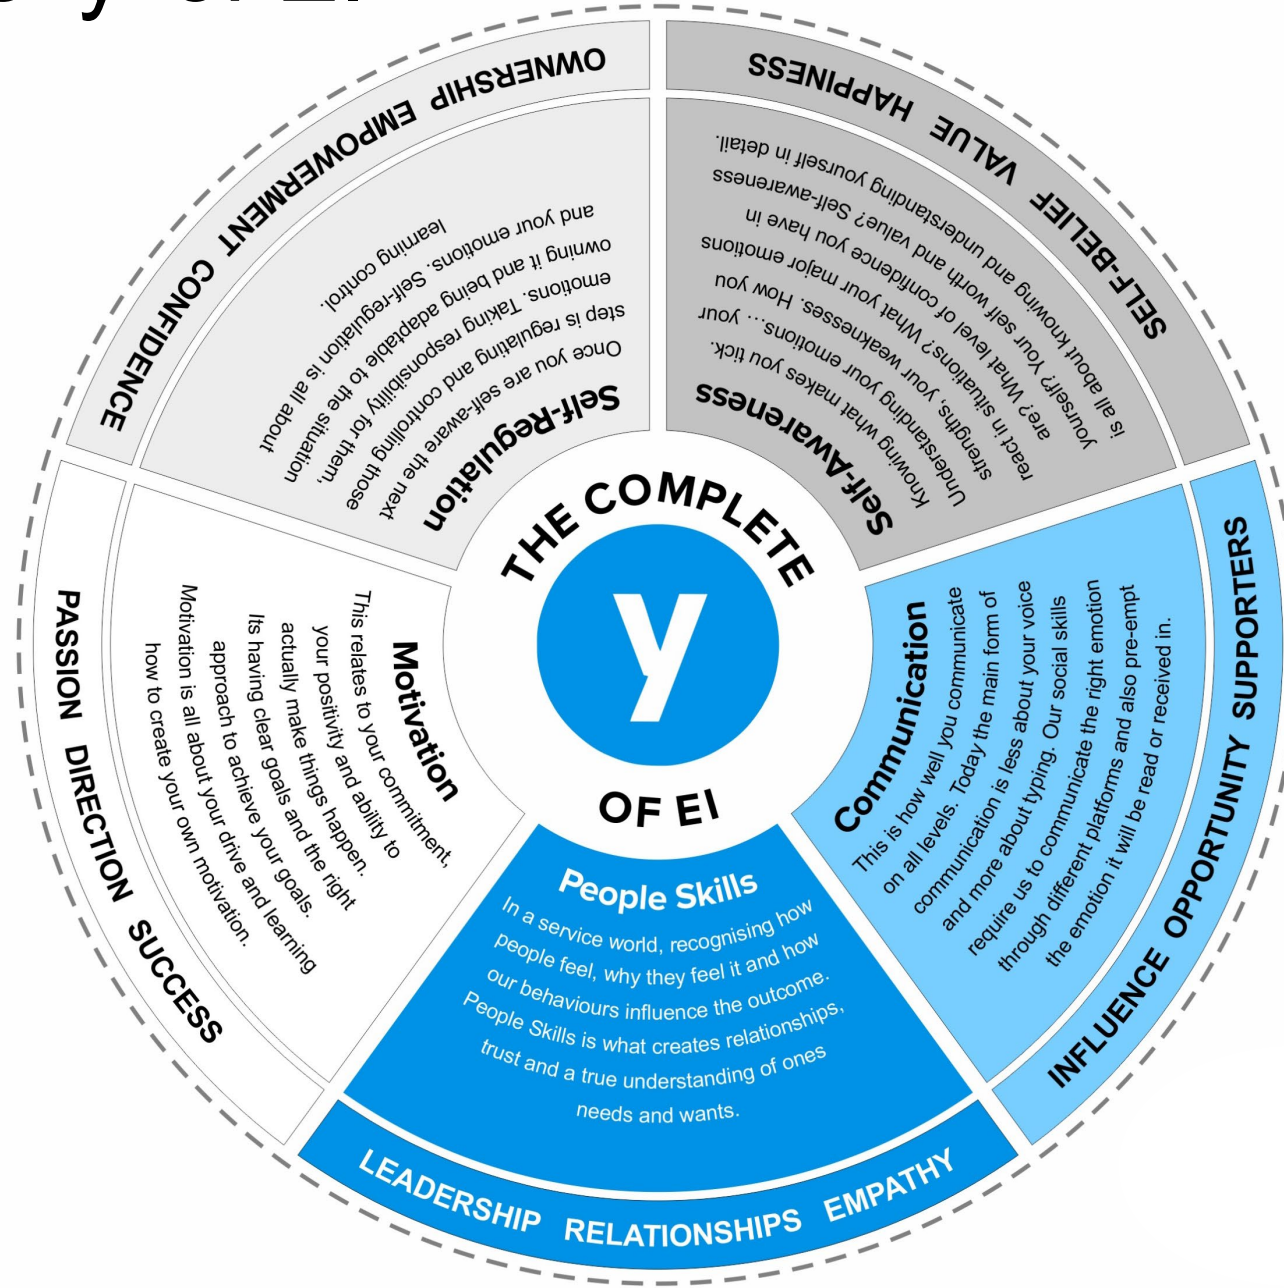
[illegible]

THE COMPLETE
y
OF EI

CONFIDENCE EMPOWERMENT OWNERSHIP

Self-Regulation
Once you are self-aware the next step is regulating and controlling those emotions. Taking responsibility for them, owning it and being adaptable to the situation and your emotions. Self-regulation is all about learning control.

SELF-BELIEF VALUE HAPPINESS

Self-Awareness
Knowing what makes you tick. Understanding your emotions... your strengths, your weaknesses. How you react in situations? What your major emotions are? What level of confidence you have in yourself? Your self worth and value? Self-awareness is all about knowing and understanding yourself in detail.

Communication
This is how well you communicate on all levels. Today the main form of communication is less about your voice and more about typing. Our social skills require us to communicate the right emotion through different platforms and also pre-empt the emotion it will be read or received in.

INFLUENCE OPPORTUNITY SUPPORTERS

People Skills
In a service world, recognising how people feel, why they feel it and how our behaviours influence the outcome. People Skills is what creates relationships, trust and a true understanding of ones needs and wants.

LEADERSHIP RELATIONSHIPS EMPATHY

Motivation
This relates to your commitment, your positivity and ability to actually make things happen. Its having clear goals and the right approach to achieve your goals. Motivation is all about your drive and learning how to create your own motivation.

PASSION DIRECTION SUCCESS